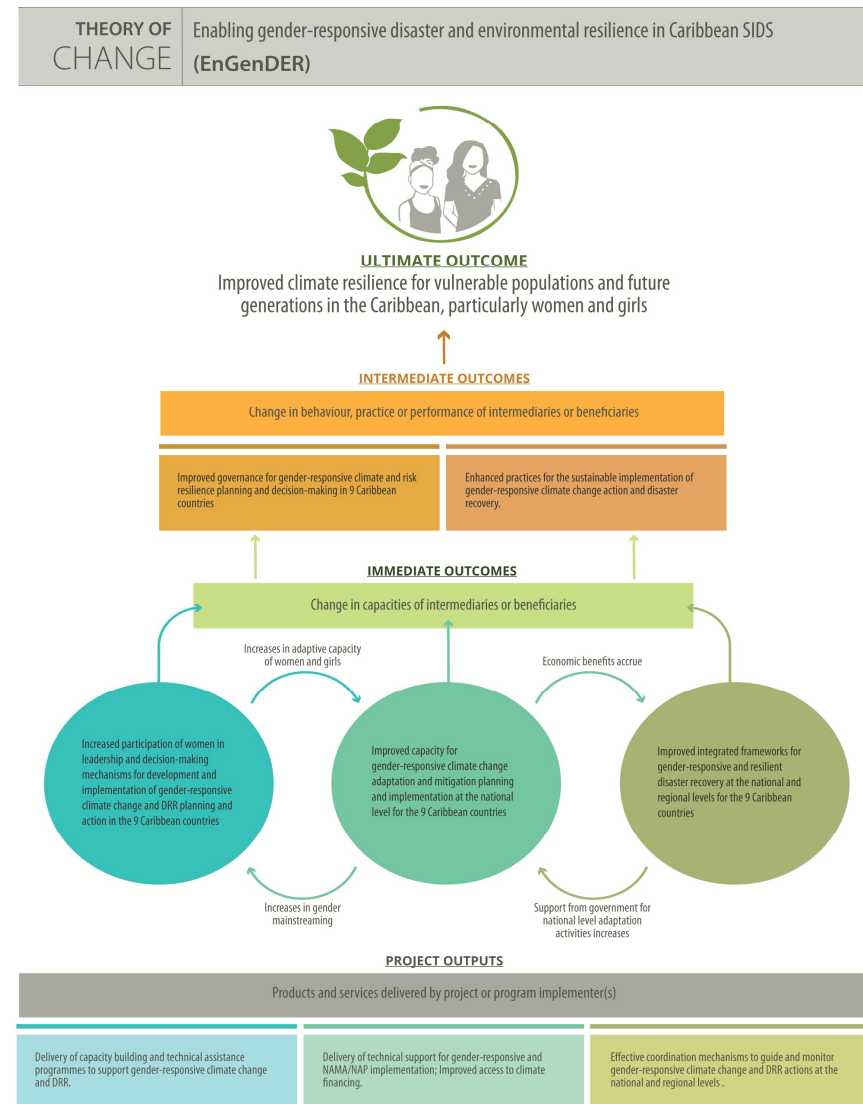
THEORY OF CHANGE

Enabling gender-responsive disaster and environmental resilience in Caribbean SIDS (EnGenDER)

ULTIMATE OUTCOME

Improved climate resilience for vulnerable populations and future generations in the Caribbean, particularly women and girls

INTERMEDIATE OUTCOMES

Change in behaviour, practice or performance of intermediaries or beneficiaries

Improved governance for gender-responsive climate and risk resilience planning and decision-making in 9 Caribbean countries

Enhanced practices for the sustainable implementation of gender-responsive climate change action and disaster recovery.

IMMEDIATE OUTCOMES

Change in capacities of intermediaries or beneficiaries

Increases in adaptive capacity of women and girls

Economic benefits accrue

Increased participation of women in leadership and decision-making mechanisms for development and implementation of gender-responsive climate change and DRR planning and action in the 9 Caribbean countries

Improved capacity for gender-responsive climate change adaptation and mitigation planning and implementation at the national level for the 9 Caribbean countries

Improved integrated frameworks for gender-responsive and resilient disaster recovery at the national and regional levels for the 9 Caribbean countries

Increases in gender mainstreaming

Support from government for national level adaptation activities increases

PROJECT OUTPUTS

Products and services delivered by project or program implementer(s)

Delivery of capacity building and technical assistance programmes to support gender-responsive climate change and DRR.

Delivery of technical support for gender-responsive and NAMA/NAP implementation; Improved access to climate financing.

Effective coordination mechanisms to guide and monitor gender-responsive climate change and DRR actions at the national and regional levels .